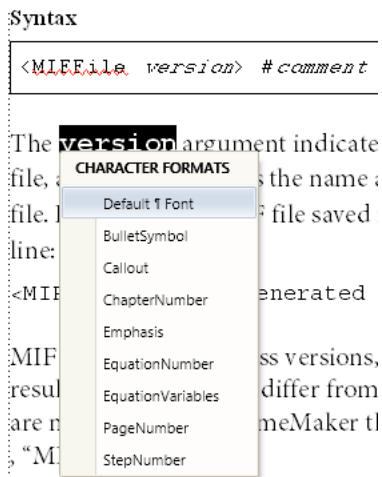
Syntax

<MIFFile version> #comment

The version argument indicate file, a s the name a file. I F file saved line:

<MI enerated

MIF ss versions, resul differ from are n meMaker th , "M

CHARACTER FORMATS

Default ¶ Font

BulletSymbol

Callout

ChapterNumber

Emphasis

EquationNumber

EquationVariables

PageNumber

StepNumber